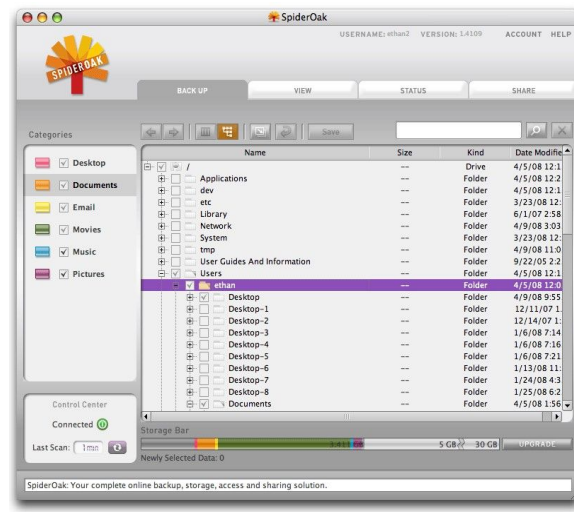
SpiderOak

USERNAME: ethan2 VERSION: 1.4109 ACCOUNT HELP

SPIDEROAK

BACK UP VIEW STATUS SHARE

Categories

Desktop
Documents
Email
Movies
Music
Pictures

Save

| Name | Size | Kind | Date Modifie |
|---|---|---|---|
| / | --- | Drive | 4/5/08 12:1 |
| Applications | --- | Folder | 4/5/08 12:2 |
| dev | --- | Folder | 4/5/08 12:1 |
| etc | --- | Folder | 3/23/08 12: |
| Library | --- | Folder | 6/1/07 2:58 |
| Network | --- | Folder | 4/9/08 3:03 |
| System | --- | Folder | 3/23/08 12: |
| tmp | --- | Folder | 4/9/08 11:0 |
| User Guides And Information | --- | Folder | 9/22/05 2:2 |
| Users | --- | Folder | 4/5/08 12:1 |
| ethan | --- | Folder | 4/5/08 12:0 |
| Desktop | --- | Folder | 4/9/08 9:55 |
| Desktop-1 | --- | Folder | 12/11/07 1 |
| Desktop-2 | --- | Folder | 12/14/07 1 |
| Desktop-3 | --- | Folder | 1/6/08 7:14 |
| Desktop-4 | --- | Folder | 1/6/08 7:16 |
| Desktop-5 | --- | Folder | 1/6/08 7:21 |
| Desktop-6 | --- | Folder | 1/13/08 11: |
| Desktop-7 | --- | Folder | 1/24/08 4:3 |
| Desktop-8 | --- | Folder | 1/25/08 6:2 |
| Documents | --- | Folder | 4/5/08 1:56 |

Control Center

Connected

Last Scan: 1min

Storage Bar

5 GB 30 GB UPGRADE

Newly Selected Data: 0

SpiderOak: Your complete online backup, storage, access and sharing solution.